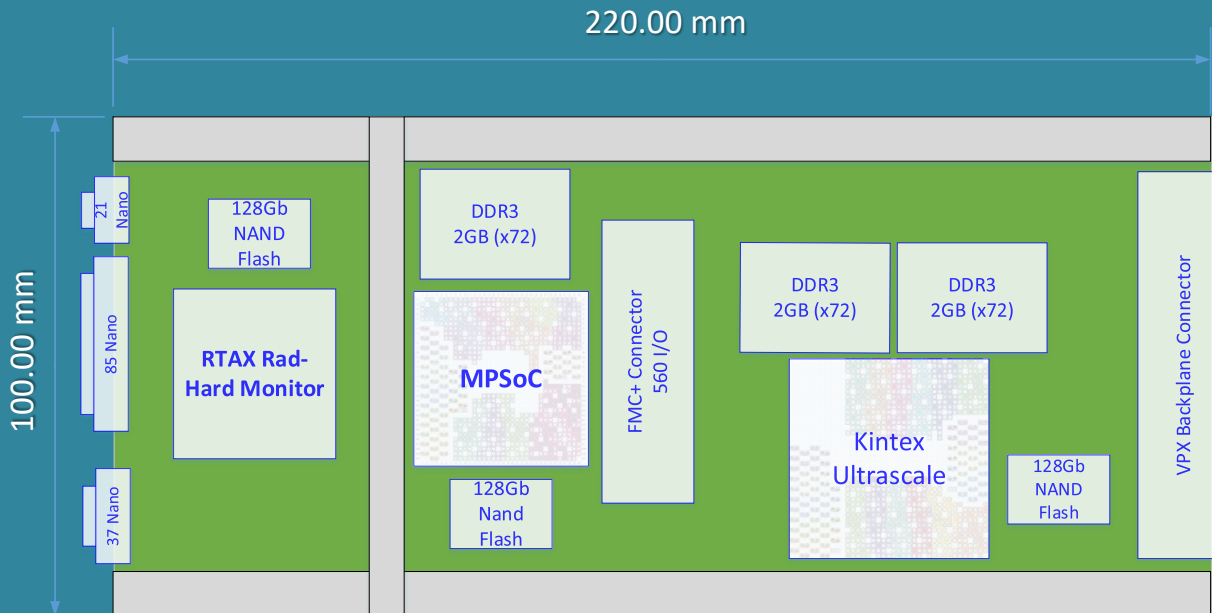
220.00 mm

100.00 mm

21 Nano

85 Nano

37 Nano

128Gb NAND Flash

RTAX Rad-Hard Monitor

DDR3 2GB (x72)

MPSoC

128Gb Nand Flash

FMC+ Connector 560 I/O

DDR3 2GB (x72)

DDR3 2GB (x72)

Kintex Ultrascale

128Gb NAND Flash

VPX Backplane Connector